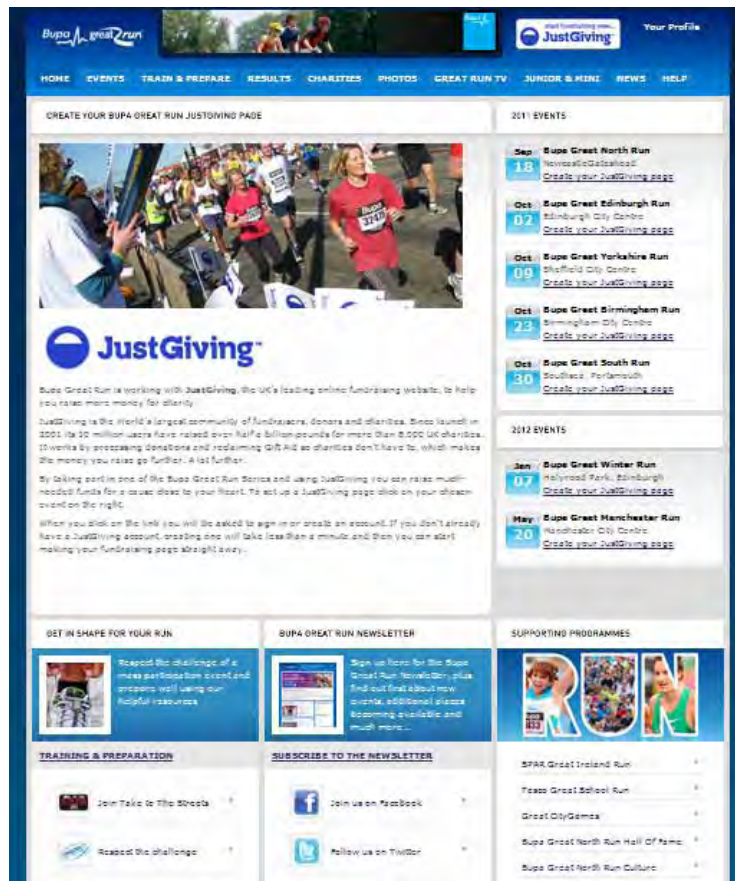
Bupa great run

start fundraising now... JustGiving

Your Profile

HOME EVENTS TRAIN & PREPARE RESULTS CHARITIES PHOTOS GREAT RUN TV JUNIOR & MINI NEWS HELP

CREATE YOUR BUPA GREAT RUN JUSTGIVING PAGE

JustGiving

Bupa Great Run is working with JustGiving, the UK's leading online fundraising website, to help you raise more money for charity.

JustGiving is the World's largest community of fundraisers, donors and charities. Since launch in 2001 its 10 million users have raised over half a billion pounds for more than 8,000 UK charities. It works by processing donations and reclaiming Gift Aid so charities don't have to, which makes the money you raise go further. A lot further.

By taking part in one of the Bupa Great Run Series and using JustGiving you can raise much-needed funds for a cause close to your heart. To set up a JustGiving page click on your chosen event on the right.

When you click on the link you will be asked to sign in or create an account. If you don't already have a JustGiving account, creating one will take less than a minute and then you can start making your fundraising page straight away.

2011 EVENTS

Sep 18 Bupa Great North Run
NewcastleGateshead
Create your JustGiving page

Oct 02 Bupa Great Edinburgh Run
Edinburgh City Centre
Create your JustGiving page

Oct 09 Bupa Great Yorkshire Run
Sheffield City Centre
Create your JustGiving page

Oct 23 Bupa Great Birmingham Run
Birmingham City Centre
Create your JustGiving page

Oct 30 Bupa Great South Run
Southsea, Portsmouth
Create your JustGiving page

2012 EVENTS

Jan 07 Bupa Great Winter Run
Holyrood Park, Edinburgh
Create your JustGiving page

May 20 Bupa Great Manchester Run
Manchester City Centre
Create your JustGiving page

GET IN SHAPE FOR YOUR RUN

Accept the challenge of a mass participation event and prepare well using our helpful resources

TRAINING & PREPARATION

Join Take to The Streets

Accept the challenge

BUPA GREAT RUN NEWSLETTER

Sign up here for the Bupa Great Run Newsletter, plus find out first about new events, additional places becoming available and much more...

SUBSCRIBE TO THE NEWSLETTER

Join us on Facebook

Follow us on Twitter

SUPPORTING PROGRAMMES

RUN

SPAR Great Ireland Run

Tesco Great School Run

Great CityGames

Bupa Great North Run Hall Of Fame

Bupa Great North Run Culture